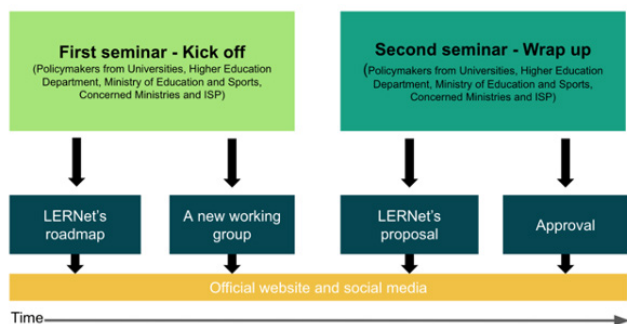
First seminar - Kick off
(Policymakers from Universities, Higher Education Department, Ministry of Education and Sports, Concerned Ministries and ISP)

Second seminar - Wrap up
(Policymakers from Universities, Higher Education Department, Ministry of Education and Sports, Concerned Ministries and ISP)

LERNet's roadmap

A new working group

LERNet's proposal

Approval

Official website and social media

Time